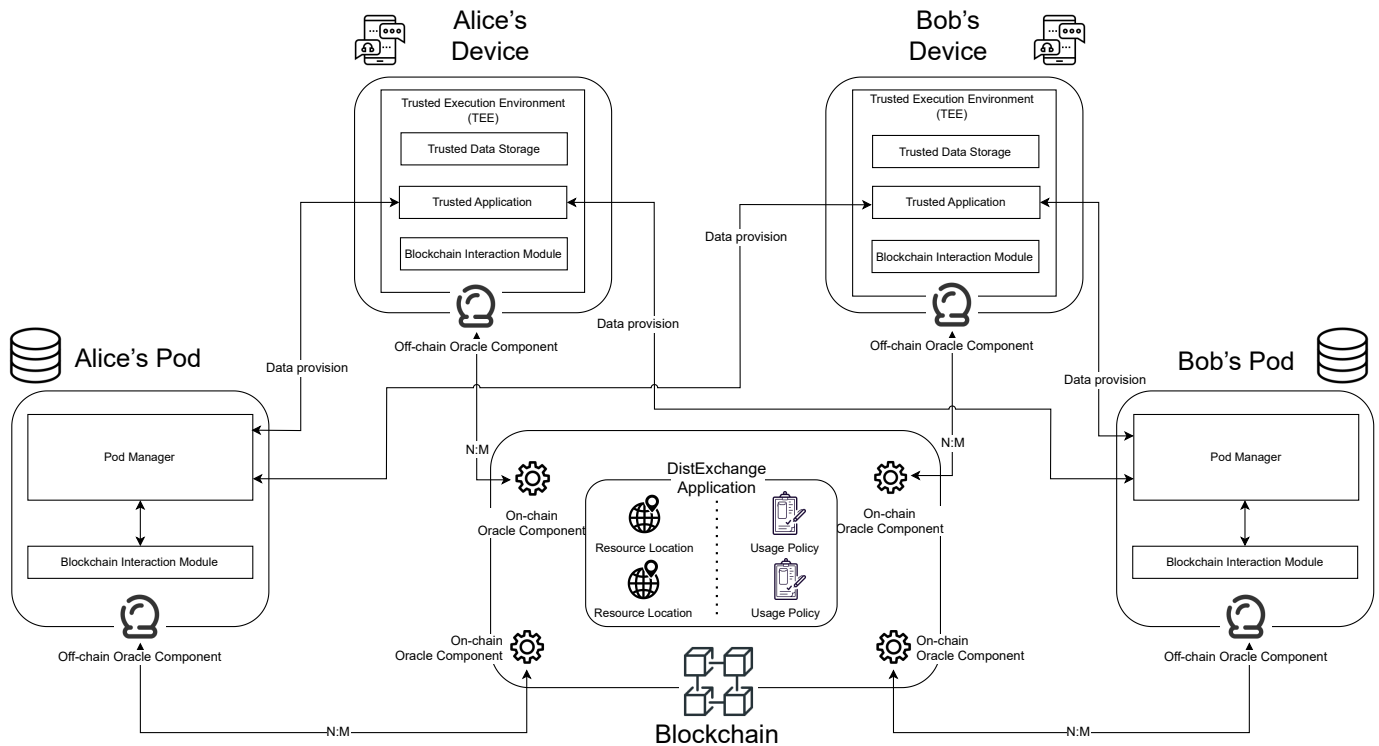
Alice's Device

Trusted Execution Environment (TEE)

Trusted Data Storage

Trusted Application

Blockchain Interaction Module

Off-chain Oracle Component

Bob's Device

Trusted Execution Environment (TEE)

Trusted Data Storage

Trusted Application

Blockchain Interaction Module

Off-chain Oracle Component

Data provision

Data provision

Data provision

Data provision

Alice's Pod

Pod Manager

Blockchain Interaction Module

Off-chain Oracle Component

Bob's Pod

Pod Manager

Blockchain Interaction Module

Off-chain Oracle Component

N:M

N:M

On-chain Oracle Component

On-chain Oracle Component

DistExchange Application

Resource Location

Usage Policy

Resource Location

Usage Policy

On-chain Oracle Component

On-chain Oracle Component

N:M

N:M

Blockchain